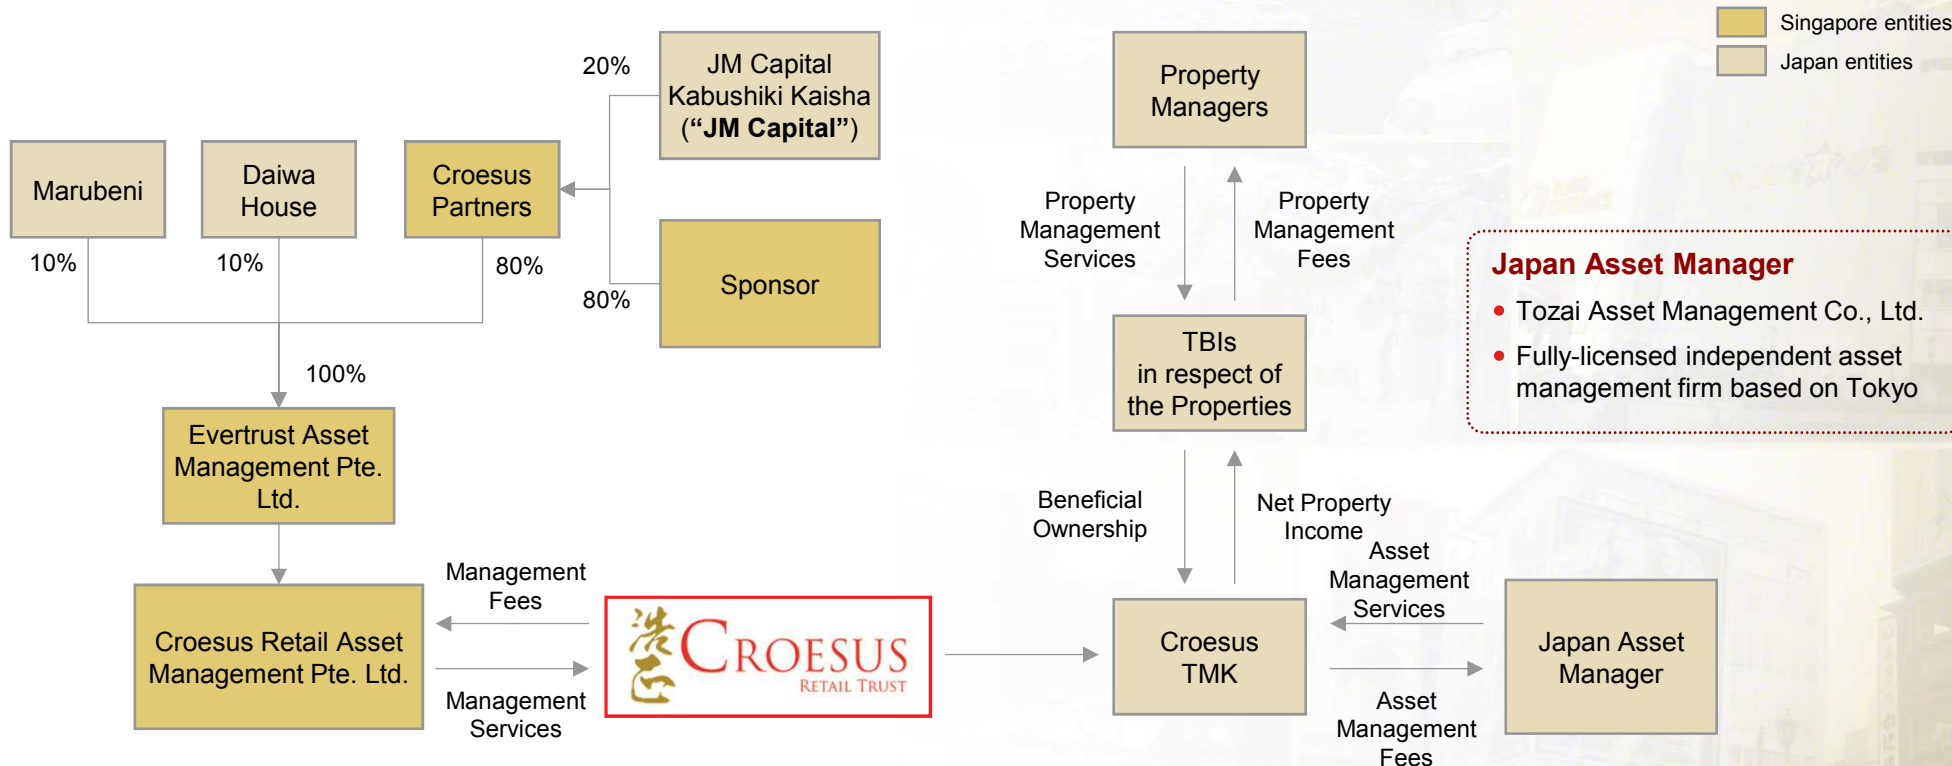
Singapore entities
Japan entities

JM Capital Kabushiki Kaisha (“JM Capital”)

20%

Marubeni

Daiwa House

Croesus Partners

Sponsor

10%

10%

80%

80%

100%

Evertrust Asset Management Pte. Ltd.

Croesus Retail Asset Management Pte. Ltd.

Management Fees

Management Services

CROESUS RETAIL TRUST

Property Managers

Property Management Services

Property Management Fees

TBIs in respect of the Properties

Beneficial Ownership

Net Property Income

Croesus TMK

Asset Management Services

Asset Management Fees

Japan Asset Manager

Japan Asset Manager
• Tozai Asset Management Co., Ltd.
• Fully-licensed independent asset management firm based on Tokyo